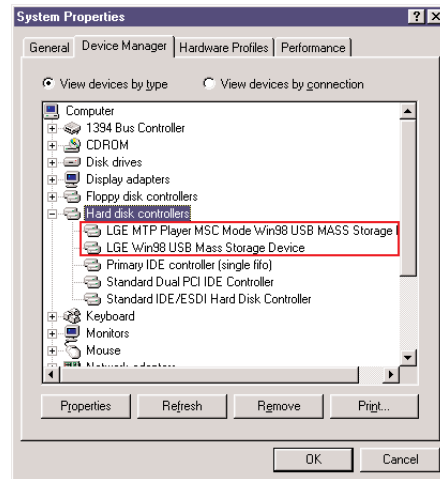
System Properties

?

General | Device Manager | Hardware Profiles | Performance

View devices by type
View devices by connection

Computer
1394 Bus Controller
CDROM
Disk drives
Display adapters
Floppy disk controllers
Hard disk controllers
LGE MTP Player MSC Mode Win98 USB MASS Storage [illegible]
LGE Win98 USB Mass Storage Device
Primary IDE controller (single fifo)
Standard Dual PCI IDE Controller
Standard IDE/ESDI Hard Disk Controller
Keyboard
Monitors
Mouse
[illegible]

Properties
Refresh
Remove
Print...

OK
Cancel